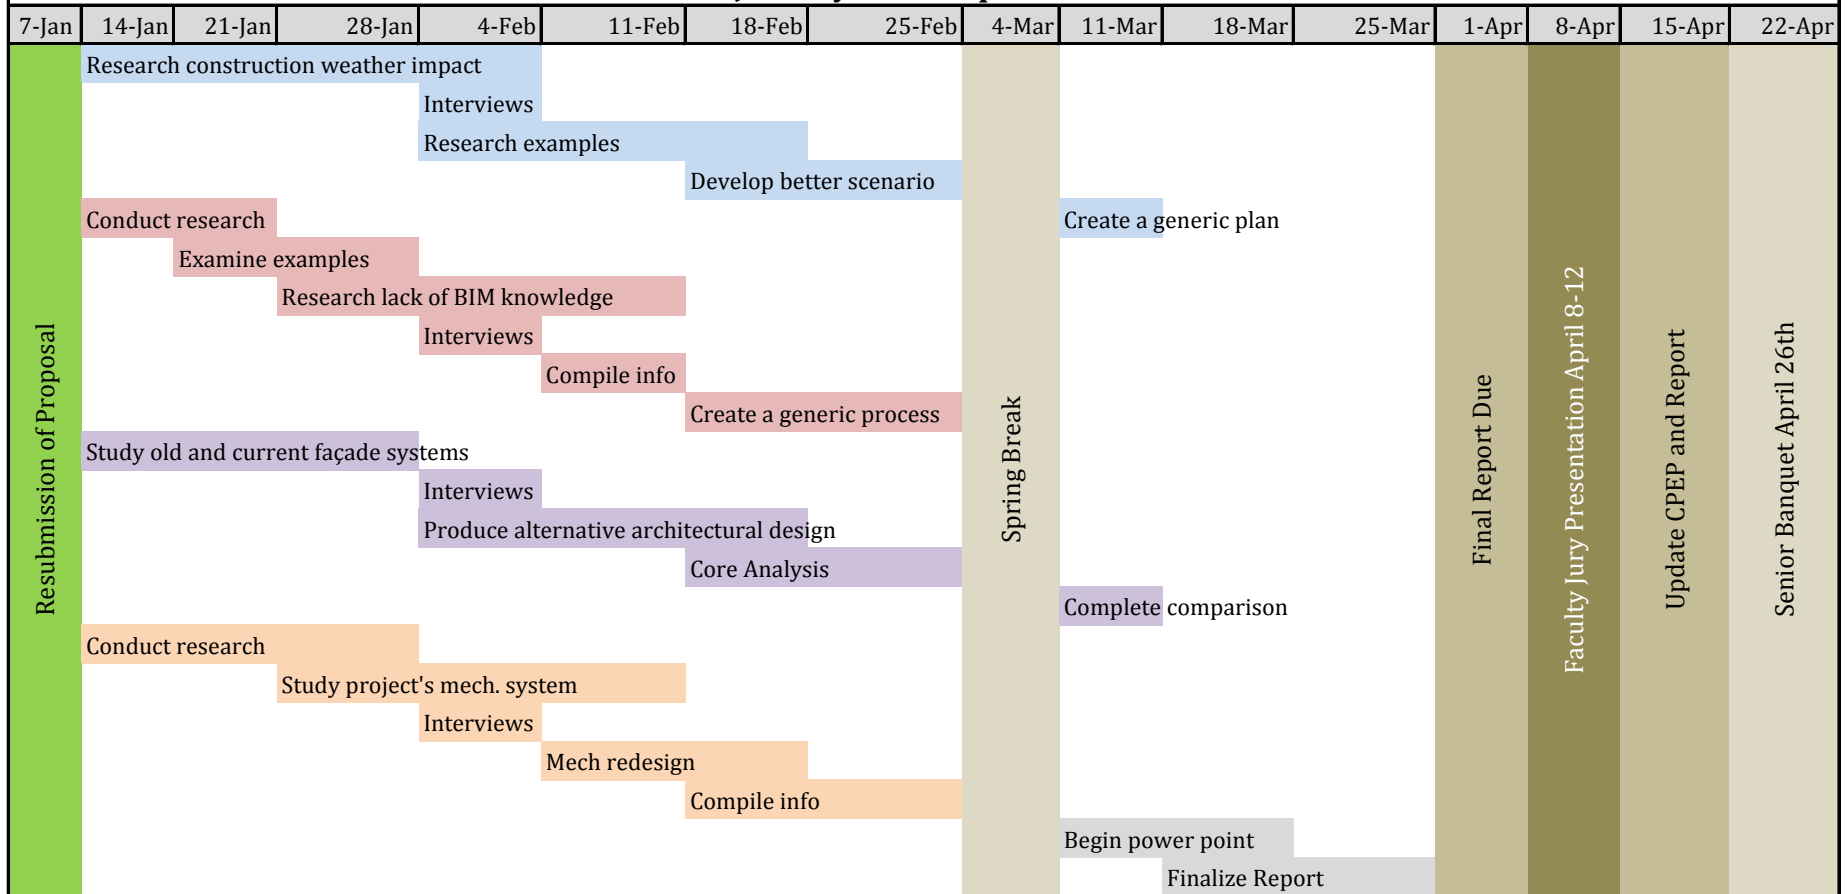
| 7-Jan | 14-Jan | 21-Jan | 28-Jan | 4-Feb | 11-Feb | 18-Feb | 25-Feb | 4-Mar | 11-Mar | 18-Mar | 25-Mar | 1-Apr | 8-Apr | 15-Apr | 22-Apr |
|---|---|---|---|---|---|---|---|---|---|---|---|---|---|---|---|

Resubmission of Proposal

Research construction weather impact
Interviews
Research examples
Develop better scenario
Create a generic plan

Conduct research
Examine examples
Research lack of BIM knowledge
Interviews
Compile info
Create a generic process

Study old and current façade systems
Interviews
Produce alternative architectural design
Core Analysis
Complete comparison

Conduct research
Study project's mech. system
Interviews
Mech redesign
Compile info

Begin power point
Finalize Report

Spring Break

Final Report Due

Faculty Jury Presentation April 8-12

Update CPEP and Report

Senior Banquet April 26th